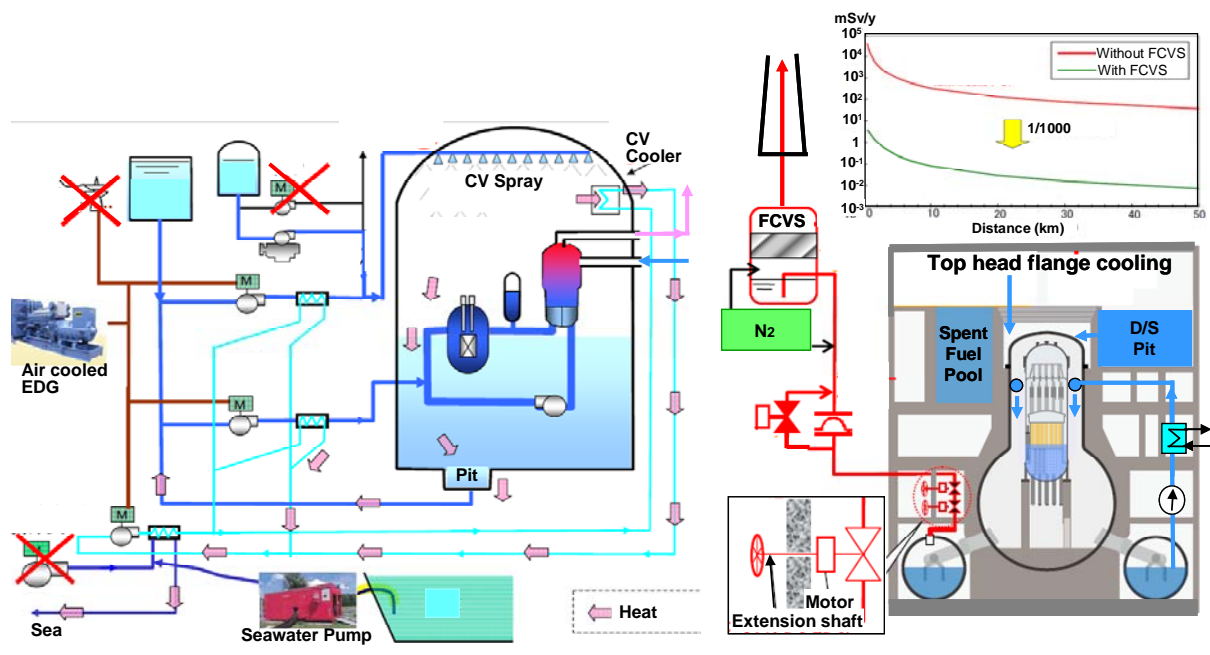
CV Cooler

CV Spray

M

M

M

M

Air cooled EDG

Pit

Sea

Seawater Pump

Heat

mSv/y

$10^5$
$10^4$
$10^3$
$10^2$
$10^1$
1
$10^{-1}$
$10^{-2}$
$10^{-3}$

Without FCVS
With FCVS

1/1000

0 10 20 30 40 50
Distance (km)

FCVS

N2

Top head flange cooling

Spent Fuel Pool

D/S Pit

Motor

Extension shaft